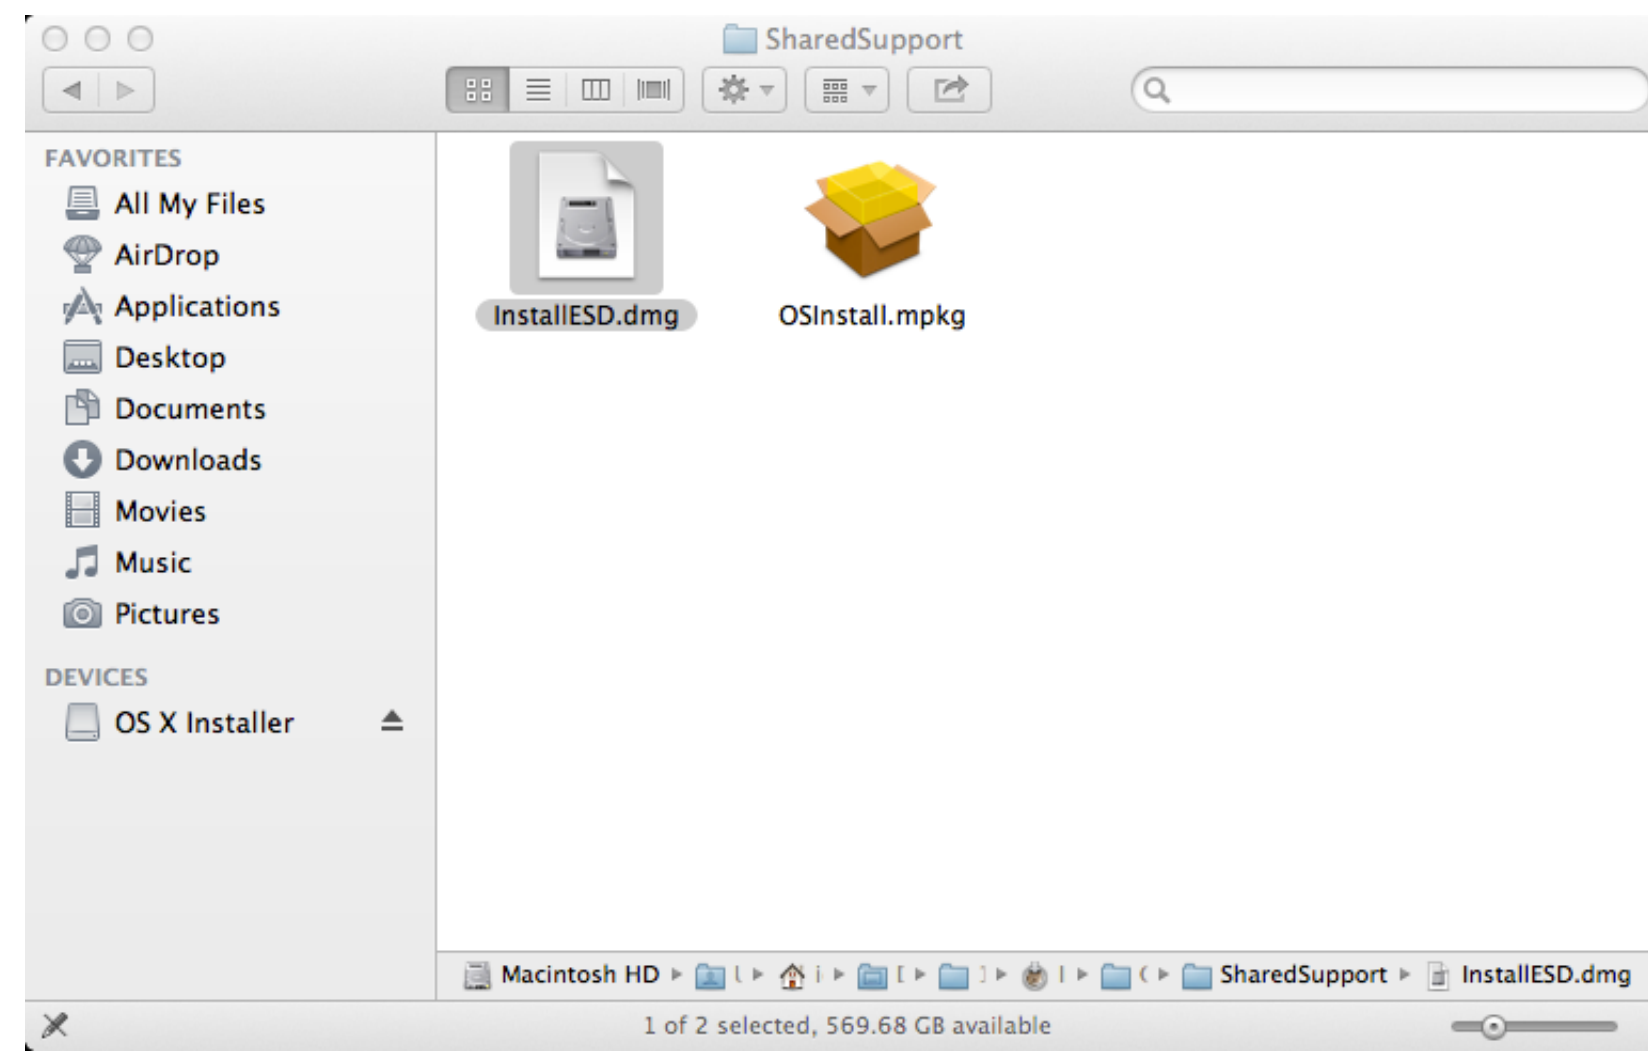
SharedSupport

FAVORITES
All My Files
AirDrop
Applications
Desktop
Documents
Downloads
Movies
Music
Pictures

DEVICES
OS X Installer

InstallESD.dmg
OSInstall.mpkg

Macintosh HD ▸ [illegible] ▸ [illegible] ▸ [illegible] ▸ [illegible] ▸ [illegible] ▸ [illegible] ▸ SharedSupport ▸ InstallESD.dmg

1 of 2 selected, 569.68 GB available